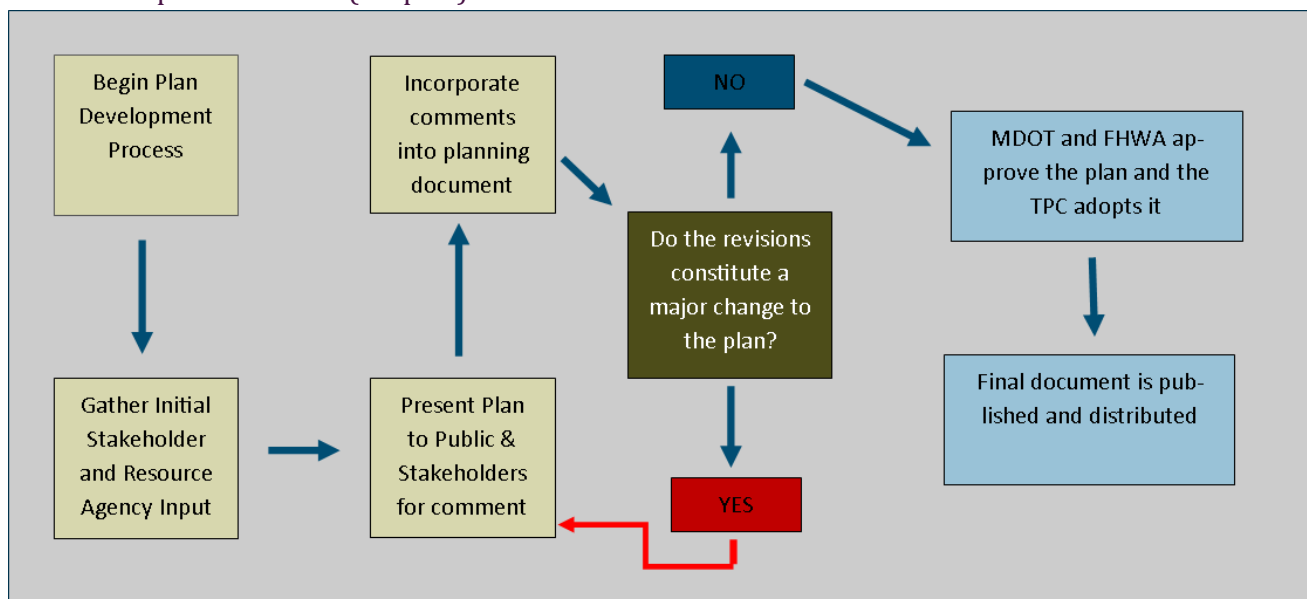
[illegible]

Begin Plan Development Process

Gather Initial Stakeholder and Resource Agency Input

Present Plan to Public & Stakeholders for comment

Incorporate comments into planning document

Do the revisions constitute a major change to the plan?

NO

YES

MDOT and FHWA approve the plan and the TPC adopts it

Final document is published and distributed